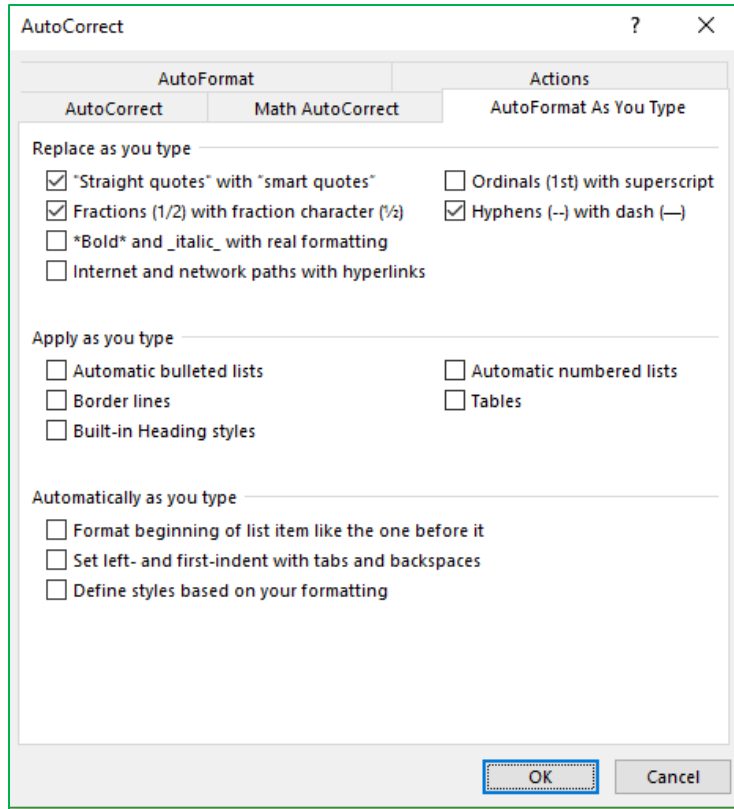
AutoCorrect ? X

AutoFormat
Actions
AutoCorrect
Math AutoCorrect
AutoFormat As You Type

Replace as you type

"Straight quotes" with "smart quotes"
Ordinals (1st) with superscript
Fractions (1/2) with fraction character (½)
Hyphens (--) with dash (—)
*Bold* and _italic_ with real formatting
Internet and network paths with hyperlinks

Apply as you type

Automatic bulleted lists
Automatic numbered lists
Border lines
Tables
Built-in Heading styles

Automatically as you type

Format beginning of list item like the one before it
Set left- and first-indent with tabs and backspaces
Define styles based on your formatting

OK
Cancel